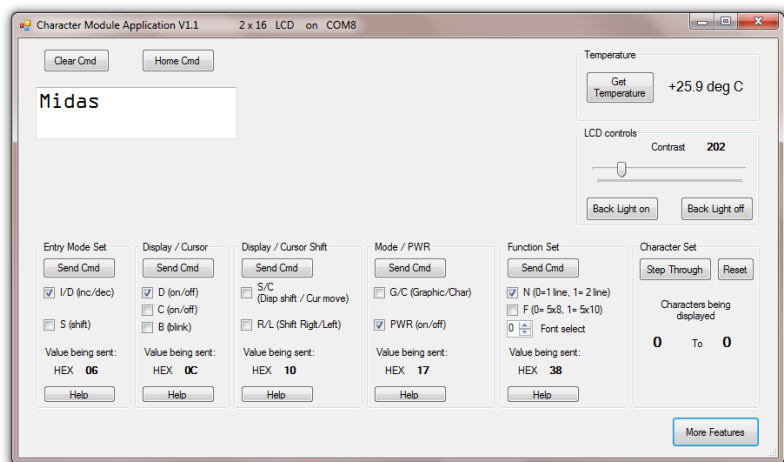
Character Module Application V1.1 2 x 16 LCD on COM8

Clear Cmd

Home Cmd

Midas

Temperature

Get Temperature

+25.9 deg C

LCD controls

Contrast 202

Back Light on

Back Light off

Entry Mode Set

Send Cmd

I/D (inc/dec)

S (shift)

Value being sent:

HEX 06

Help

Display / Cursor

Send Cmd

D (on/off)

C (on/off)

B (blink)

Value being sent:

HEX 0C

Help

Display / Cursor Shift

Send Cmd

S/C (Disp shift / Cur move)

R/L (Shift Rigit/Left)

Value being sent:

HEX 10

Help

Mode / PWR

Send Cmd

G/C (Graphic/Char)

PWR (on/off)

Value being sent:

HEX 17

Help

Function Set

Send Cmd

N (0=1 line, 1= 2 line)

F (0= 5x8, 1= 5x10)

0 Font select

Value being sent:

HEX 38

Help

Character Set

Step Through

Reset

Characters being displayed

0 To 0

More Features